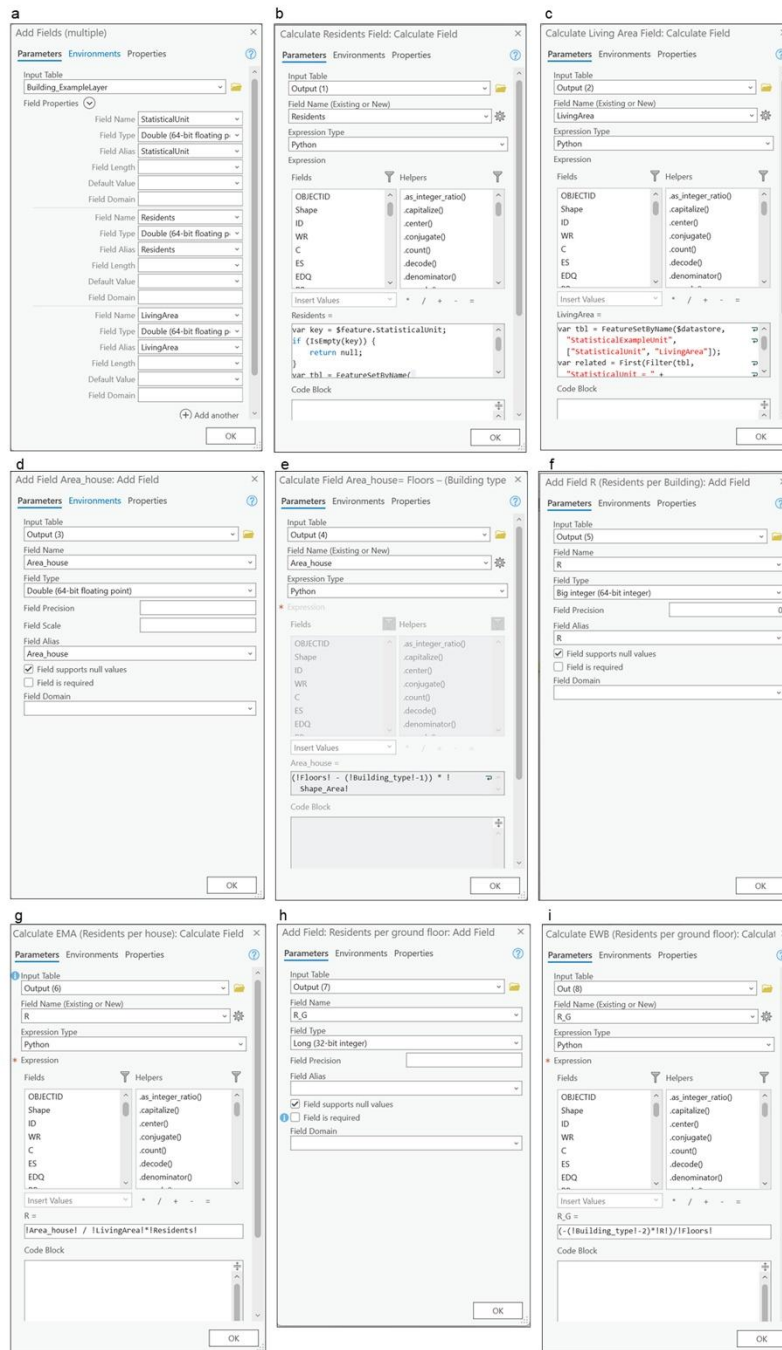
a

Add Fields (multiple)

Parameters Environments Properties

Input Table
Building_ExampleLayer
Field Properties

Field Name StatisticalUnit
Field Type Double (64-bit floating p
Field Alias StatisticalUnit
Field Length
Default Value
Field Domain
Field Name Residents
Field Type Double (64-bit floating p
Field Alias Residents
Field Length
Default Value
Field Domain
Field Name LivingArea
Field Type Double (64-bit floating p
Field Alias LivingArea
Field Length
Default Value
Field Domain
Add another
OK

b

Calculate Residents Field: Calculate Field

Parameters Environments Properties

Input Table
Output (1)
Field Name (Existing or New)
Residents
Expression Type
Python
Expression
Fields
OBJECTID
Shape
ID
WR
C
ES
EDQ
Helpers
.as_integer_ratio()
.capitalize()
.center()
.conjugate()
.count()
.decode()
.denominator()
Insert Values
* / + - =
Residents =
var key = $feature.StatisticalUnit;
if (IsEmpty(key)) {
return null;
}
var tbl = FeatureSetByName(
Code Block
OK

c

Calculate Living Area Field: Calculate Field

Parameters Environments Properties

Input Table
Output (2)
Field Name (Existing or New)
LivingArea
Expression Type
Python
Expression
Fields
OBJECTID
Shape
ID
WR
C
ES
EDQ
Helpers
.as_integer_ratio()
.capitalize()
.center()
.conjugate()
.count()
.decode()
.denominator()
Insert Values
* / + - =
LivingArea =
var tbl = FeatureSetByName($datastore,
"StatisticalExampleUnit",
["StatisticalUnit", "LivingArea"]);
var related = First(Filter(tbl,
"StatisticalUnit = " +
Code Block
OK

d

Add Field Area_house: Add Field

Parameters Environments Properties

Input Table
Output (3)
Field Name
Area_house
Field Type
Double (64-bit floating point)
Field Precision
Field Scale
Field Alias
Area_house
Field supports null values
Field is required
Field Domain
OK

e

Calculate Field Area_house= Floors – (Building type

Parameters Environments Properties

Input Table
Output (4)
Field Name (Existing or New)
Area_house
Expression Type
Python
Expression
Fields
OBJECTID
Shape
ID
WR
C
ES
EDQ
Helpers
.as_integer_ratio()
.capitalize()
.center()
.conjugate()
.count()
.decode()
.denominator()
Insert Values
* / + - =
Area_house =
(!Floors! - (!Building_type!-1)) * !Shape_Area!
Code Block
OK

f

Add Field R (Residents per Building): Add Field

Parameters Environments Properties

Input Table
Output (5)
Field Name
R
Field Type
Big integer (64-bit integer)
Field Precision
0
Field Alias
R
Field supports null values
Field is required
Field Domain
OK

g

Calculate EMA (Residents per house): Calculate Field

Parameters Environments Properties

Input Table
Output (6)
Field Name (Existing or New)
R
Expression Type
Python
Expression
Fields
OBJECTID
Shape
ID
WR
C
ES
EDQ
Helpers
.as_integer_ratio()
.capitalize()
.center()
.conjugate()
.count()
.decode()
.denominator()
Insert Values
* / + - =
R =
!Area_house! / !LivingArea!*!Residents!
Code Block
OK

h

Add Field: Residents per ground floor: Add Field

Parameters Environments Properties

Input Table
Output (7)
Field Name
R_G
Field Type
Long (32-bit integer)
Field Precision
Field Alias
Field supports null values
Field is required
Field Domain
OK

i

Calculate EWB (Residents per ground floor): Calculat

Parameters Environments Properties

Input Table
Out (8)
Field Name (Existing or New)
R_G
Expression Type
Python
Expression
Fields
OBJECTID
Shape
ID
WR
C
ES
EDQ
Helpers
.as_integer_ratio()
.capitalize()
.center()
.conjugate()
.count()
.decode()
.denominator()
Insert Values
* / + - =
R_G =
(-(!Building_type!-2)*!R!)/!Floors!
Code Block
OK